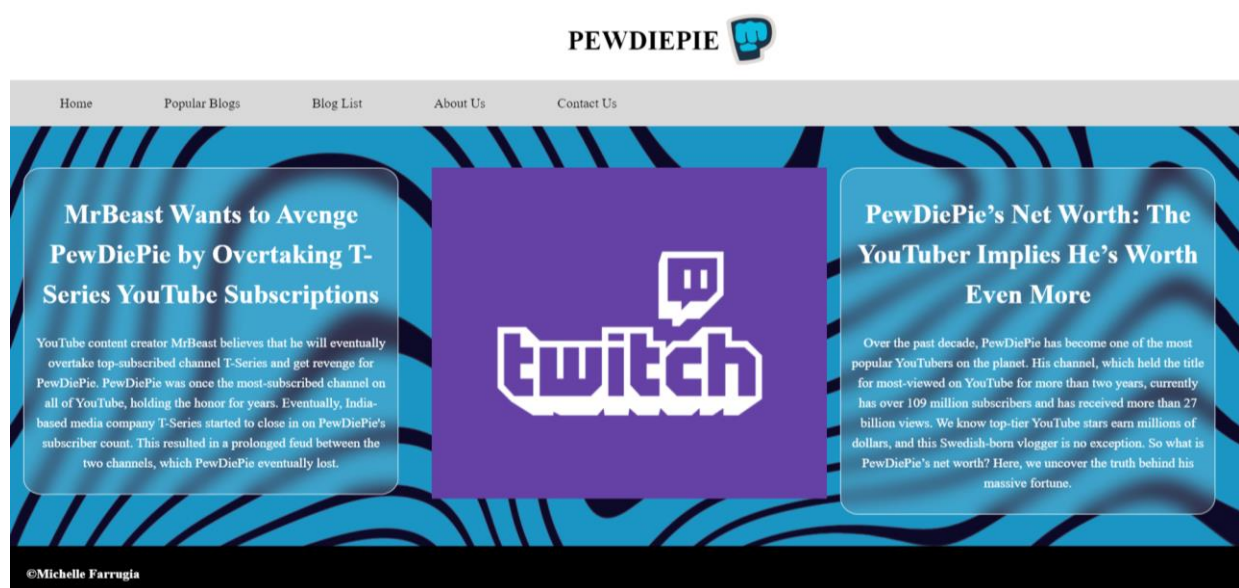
PEWDIEPIE

Home
Popular Blogs
Blog List
About Us
Contact Us

MrBeast Wants to Avenge PewDiePie by Overtaking T-Series YouTube Subscriptions

YouTube content creator MrBeast believes that he will eventually overtake top-subscribed channel T-Series and get revenge for PewDiePie. PewDiePie was once the most-subscribed channel on all of YouTube, holding the honor for years. Eventually, India-based media company T-Series started to close in on PewDiePie's subscriber count. This resulted in a prolonged feud between the two channels, which PewDiePie eventually lost.

twitch

PewDiePie's Net Worth: The YouTuber Implies He's Worth Even More

Over the past decade, PewDiePie has become one of the most popular YouTubers on the planet. His channel, which held the title for most-viewed on YouTube for more than two years, currently has over 109 million subscribers and has received more than 27 billion views. We know top-tier YouTube stars earn millions of dollars, and this Swedish-born vlogger is no exception. So what is PewDiePie's net worth? Here, we uncover the truth behind his massive fortune.

©Michelle Farrugia